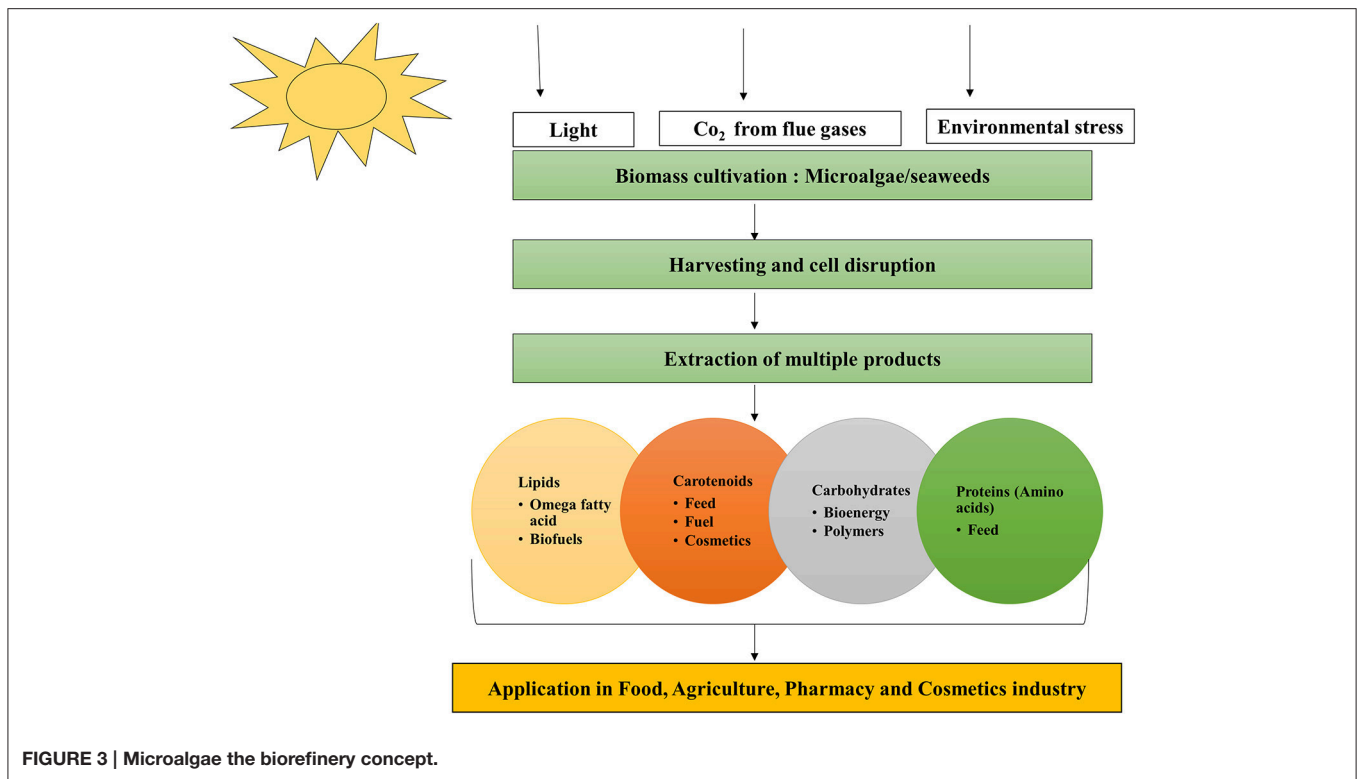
Light

$Co_2$ from flue gases

Environmental stress

Biomass cultivation : Microalgae/seaweeds

Harvesting and cell disruption

Extraction of multiple products

Lipids
• Omega fatty acid
• Biofuels

Carotenoids
• Feed
• Fuel
• Cosmetics

Carbohydrates
• Bioenergy
• Polymers

Proteins (Amino acids)
• Feed

Application in Food, Agriculture, Pharmacy and Cosmetics industry

FIGURE 3 | Microalgae the biorefinery concept.